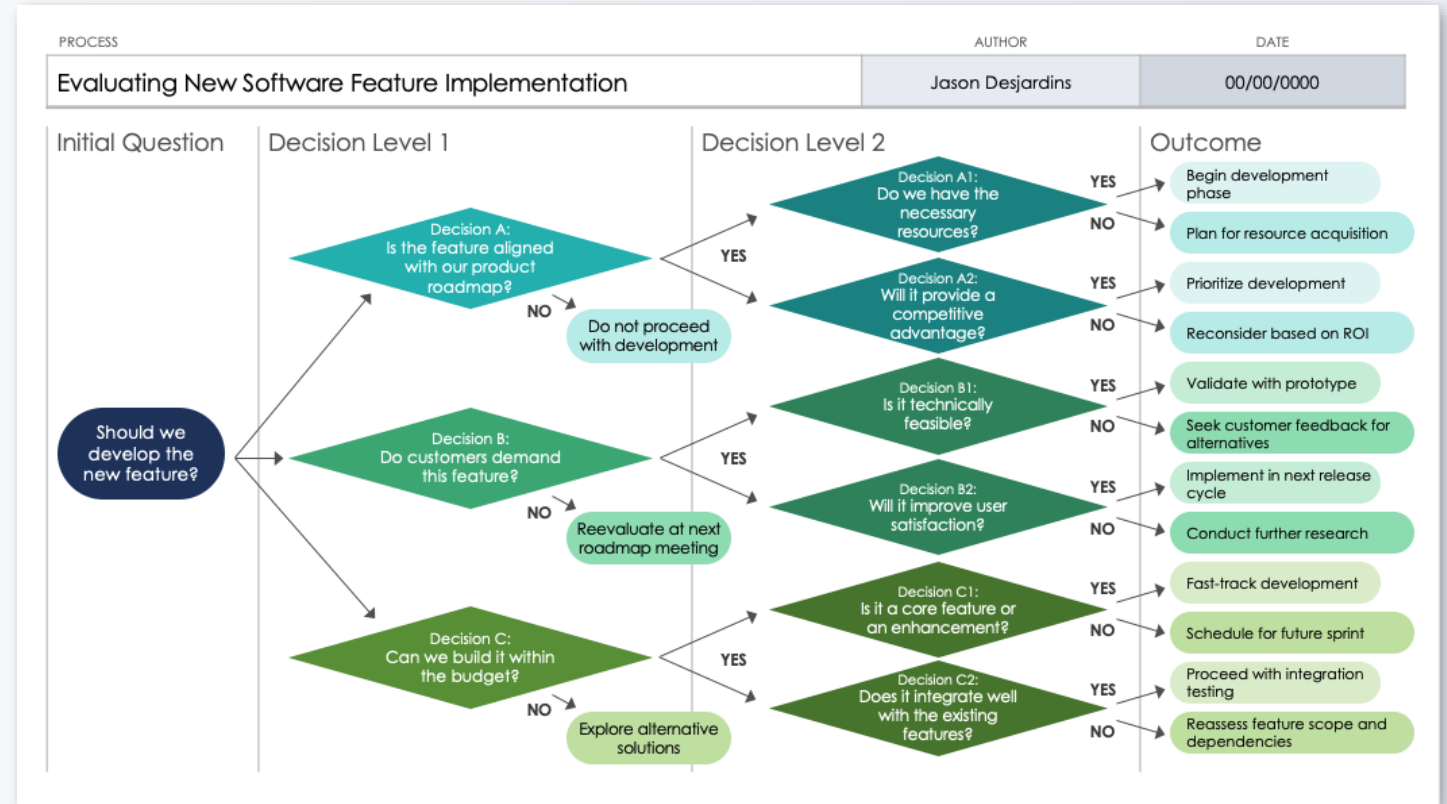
| PROCESS | AUTHOR | DATE |
|---|---|---|
| Evaluating New Software Feature Implementation | Jason Desjardins | 00/00/0000 |

Initial Question

Decision Level 1

Decision Level 2

Outcome

Should we develop the new feature?

Decision A: Is the feature aligned with our product roadmap?

NO

Do not proceed with development

YES

Decision A1: Do we have the necessary resources?

YES

Begin development phase

NO

Plan for resource acquisition

Decision A2: Will it provide a competitive advantage?

YES

Prioritize development

NO

Reconsider based on ROI

Decision B: Do customers demand this feature?

NO

Reevaluate at next roadmap meeting

YES

Decision B1: Is it technically feasible?

YES

Validate with prototype

NO

Seek customer feedback for alternatives

Decision B2: Will it improve user satisfaction?

YES

Implement in next release cycle

NO

Conduct further research

Decision C: Can we build it within the budget?

NO

Explore alternative solutions

YES

Decision C1: Is it a core feature or an enhancement?

YES

Fast-track development

NO

Schedule for future sprint

Decision C2: Does it integrate well with the existing features?

YES

Proceed with integration testing

NO

Reassess feature scope and dependencies